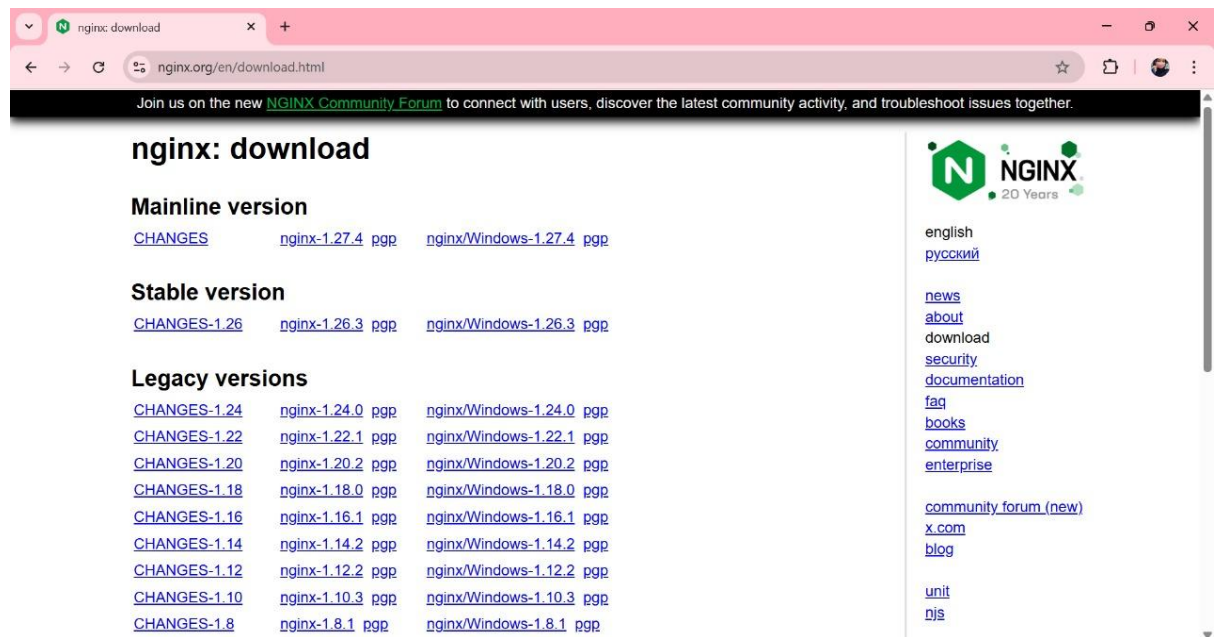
nginx: download

nginx.org/en/download.html

Join us on the new NGINX Community Forum to connect with users, discover the latest community activity, and troubleshoot issues together.

nginx: download

Mainline version

| CHANGES | nginx-1.27.4 pgp | nginx/Windows-1.27.4 pgp |
|---|---|---|

Stable version

| CHANGES-1.26 | nginx-1.26.3 pgp | nginx/Windows-1.26.3 pgp |
|---|---|---|

Legacy versions

| CHANGES-1.24 | nginx-1.24.0 pgp | nginx/Windows-1.24.0 pgp |
|---|---|---|
| CHANGES-1.22 | nginx-1.22.1 pgp | nginx/Windows-1.22.1 pgp |
| CHANGES-1.20 | nginx-1.20.2 pgp | nginx/Windows-1.20.2 pgp |
| CHANGES-1.18 | nginx-1.18.0 pgp | nginx/Windows-1.18.0 pgp |
| CHANGES-1.16 | nginx-1.16.1 pgp | nginx/Windows-1.16.1 pgp |
| CHANGES-1.14 | nginx-1.14.2 pgp | nginx/Windows-1.14.2 pgp |
| CHANGES-1.12 | nginx-1.12.2 pgp | nginx/Windows-1.12.2 pgp |
| CHANGES-1.10 | nginx-1.10.3 pgp | nginx/Windows-1.10.3 pgp |
| CHANGES-1.8 | nginx-1.8.1 pgp | nginx/Windows-1.8.1 pgp |

N NGINX 20 Years

english
русский

news
about
download
security
documentation
faq
books
community
enterprise

community forum (new)
x.com
blog

unit
njs